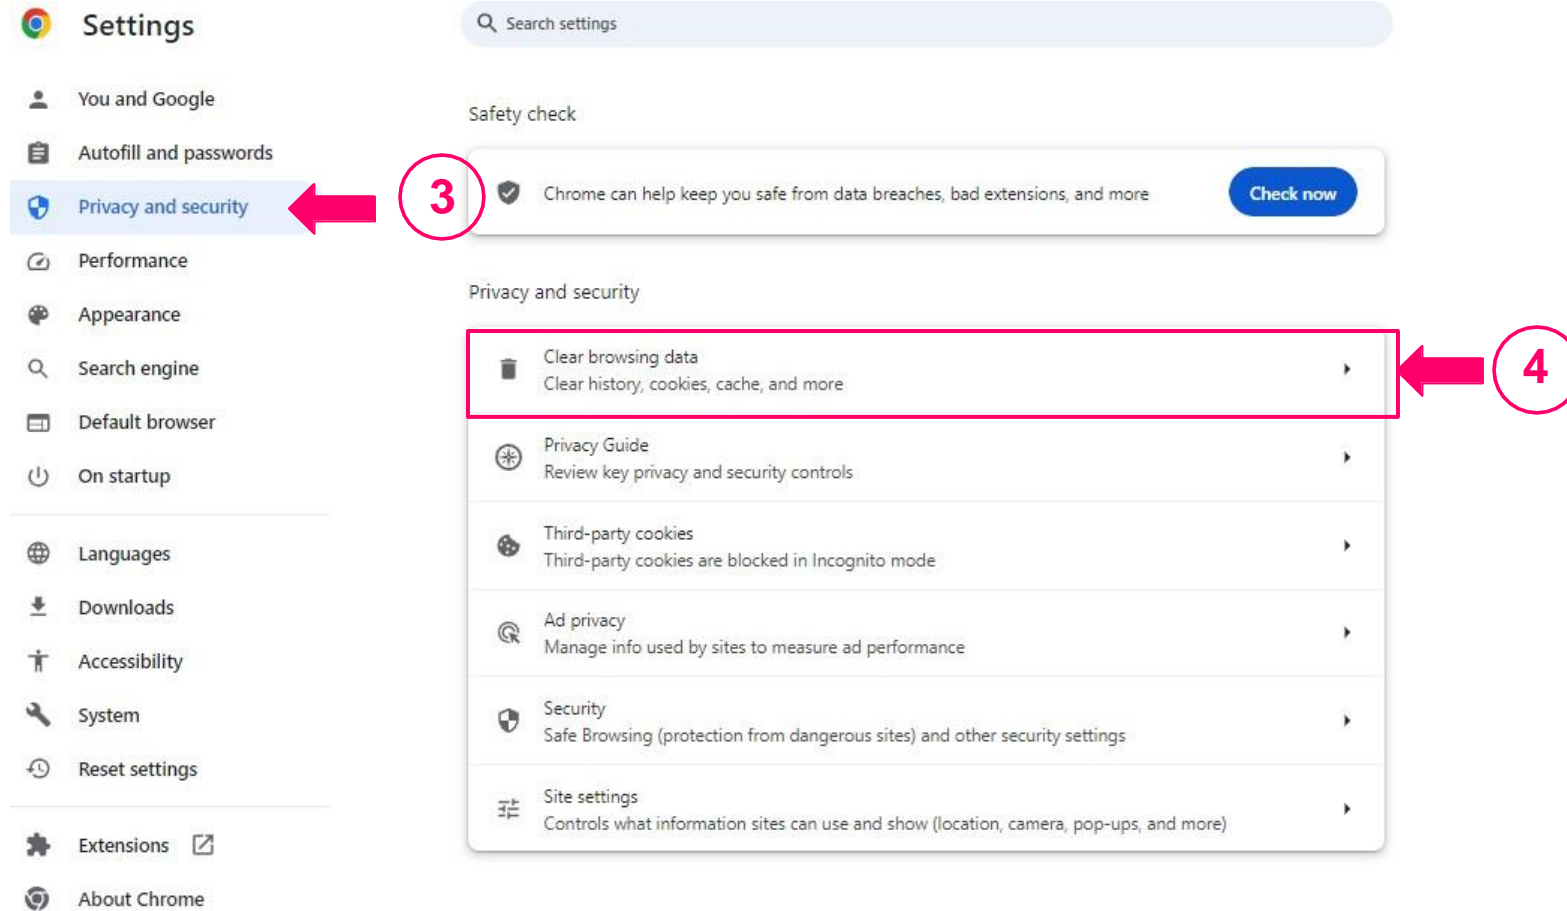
Settings

Search settings

You and Google
Autofill and passwords
Privacy and security
Performance
Appearance
Search engine
Default browser
On startup

Languages
Downloads
Accessibility
System
Reset settings

Extensions
About Chrome

3

Safety check

Chrome can help keep you safe from data breaches, bad extensions, and more

Check now

Privacy and security

Clear browsing data
Clear history, cookies, cache, and more

4

Privacy Guide
Review key privacy and security controls

Third-party cookies
Third-party cookies are blocked in Incognito mode

Ad privacy
Manage info used by sites to measure ad performance

Security
Safe Browsing (protection from dangerous sites) and other security settings

Site settings
Controls what information sites can use and show (location, camera, pop-ups, and more)